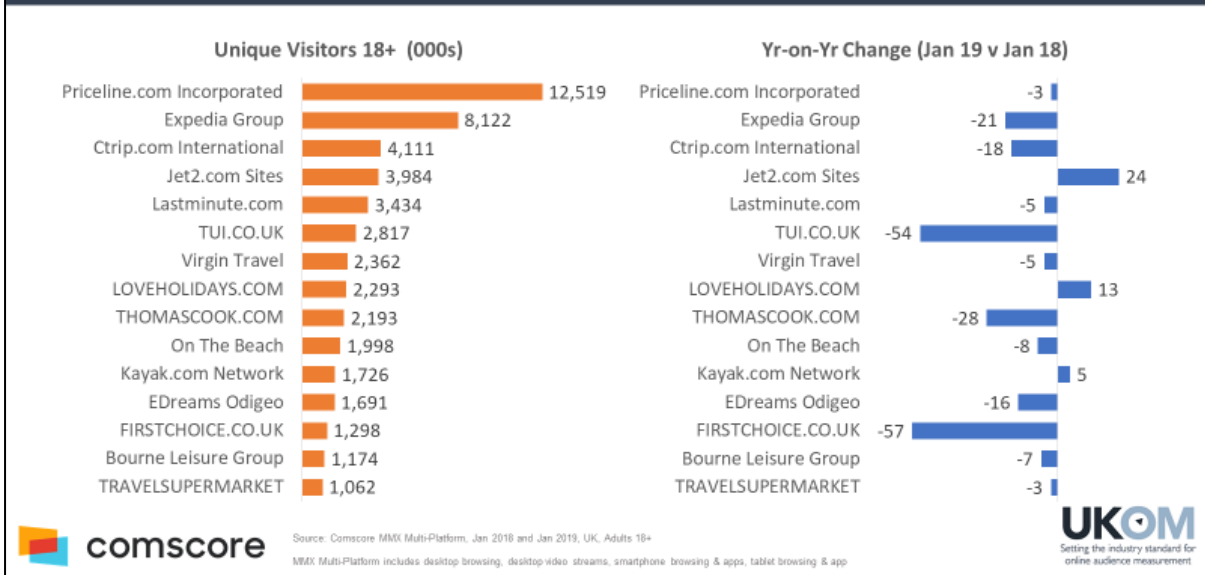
Unique Visitors 18+ (000s)

| | |
|---|---|
| Priceline.com Incorporated | 12,519 |
| Expedia Group | 8,122 |
| Ctrip.com International | 4,111 |
| Jet2.com Sites | 3,984 |
| Lastminute.com | 3,434 |
| TUI.CO.UK | 2,817 |
| Virgin Travel | 2,362 |
| LOVEHOLIDAYS.COM | 2,293 |
| THOMASCOOK.COM | 2,193 |
| On The Beach | 1,998 |
| Kayak.com Network | 1,726 |
| EDreams Odigeo | 1,691 |
| FIRSTCHOICE.CO.UK | 1,298 |
| Bourne Leisure Group | 1,174 |
| TRAVELSUPERMARKET | 1,062 |

Yr-on-Yr Change (Jan 19 v Jan 18)

| | |
|---|---|
| Priceline.com Incorporated | -3 |
| Expedia Group | -21 |
| Ctrip.com International | -18 |
| Jet2.com Sites | 24 |
| Lastminute.com | -5 |
| TUI.CO.UK | -54 |
| Virgin Travel | -5 |
| LOVEHOLIDAYS.COM | 13 |
| THOMASCOOK.COM | -28 |
| On The Beach | -8 |
| Kayak.com Network | 5 |
| EDreams Odigeo | -16 |
| FIRSTCHOICE.CO.UK | -57 |
| Bourne Leisure Group | -7 |
| TRAVELSUPERMARKET | -3 |

comscore

Source: Comscore MMX Multi-Platform, Jan 2018 and Jan 2019, UK, Adults 18+
MMX Multi-Platform includes desktop browsing, desktop video streams, smartphone browsing & apps, tablet browsing & app

UKOM
Setting the industry standard for online audience measurement